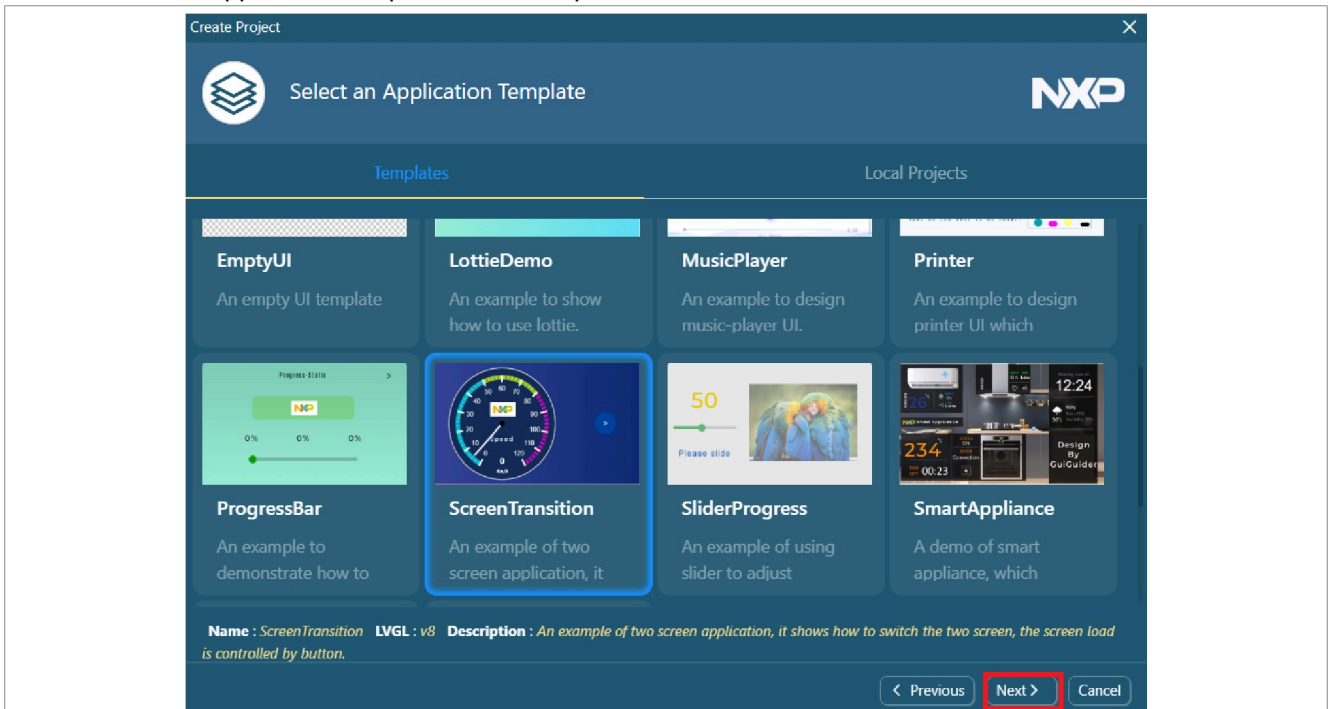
Create Project

Select an Application Template

NXP

Templates

Local Projects

EmptyUI

An empty UI template

LottieDemo

An example to show how to use lottie.

MusicPlayer

An example to design music-player UI.

Printer

An example to design printer UI which

Progress-Slide

NXP

0% 0% 0%

ProgressBar

An example to demonstrate how to

NXP

Speed

ScreenTransition

An example of two screen application, it

50

Please slide

SliderProgress

An example of using slider to adjust

12:24

234

00:23

Design By GuiGuider

SmartAppliance

A demo of smart appliance, which

Name : ScreenTransition LVGL : v8 Description : An example of two screen application, it shows how to switch the two screen, the screen load is controlled by button.

< Previous

Next >

Cancel